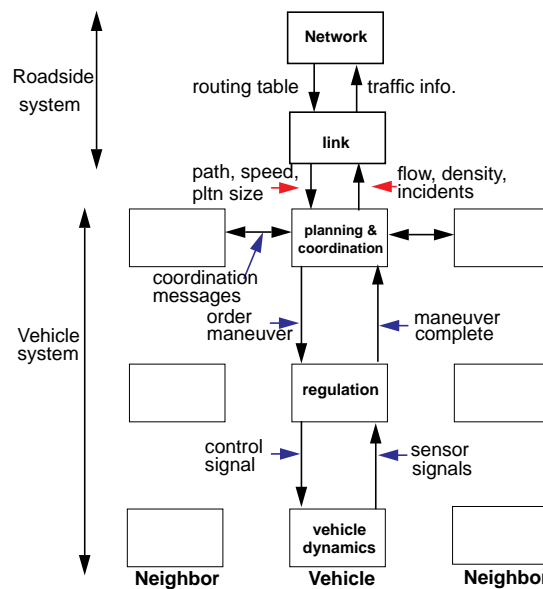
Roadside system

Network

routing table

traffic info.

link

path, speed, pltn size

flow, density, incidents

planning & coordination

coordination messages

Vehicle system

order maneuver

maneuver complete

regulation

control signal

sensor signals

vehicle dynamics

Neighbor

Vehicle

Neighbor